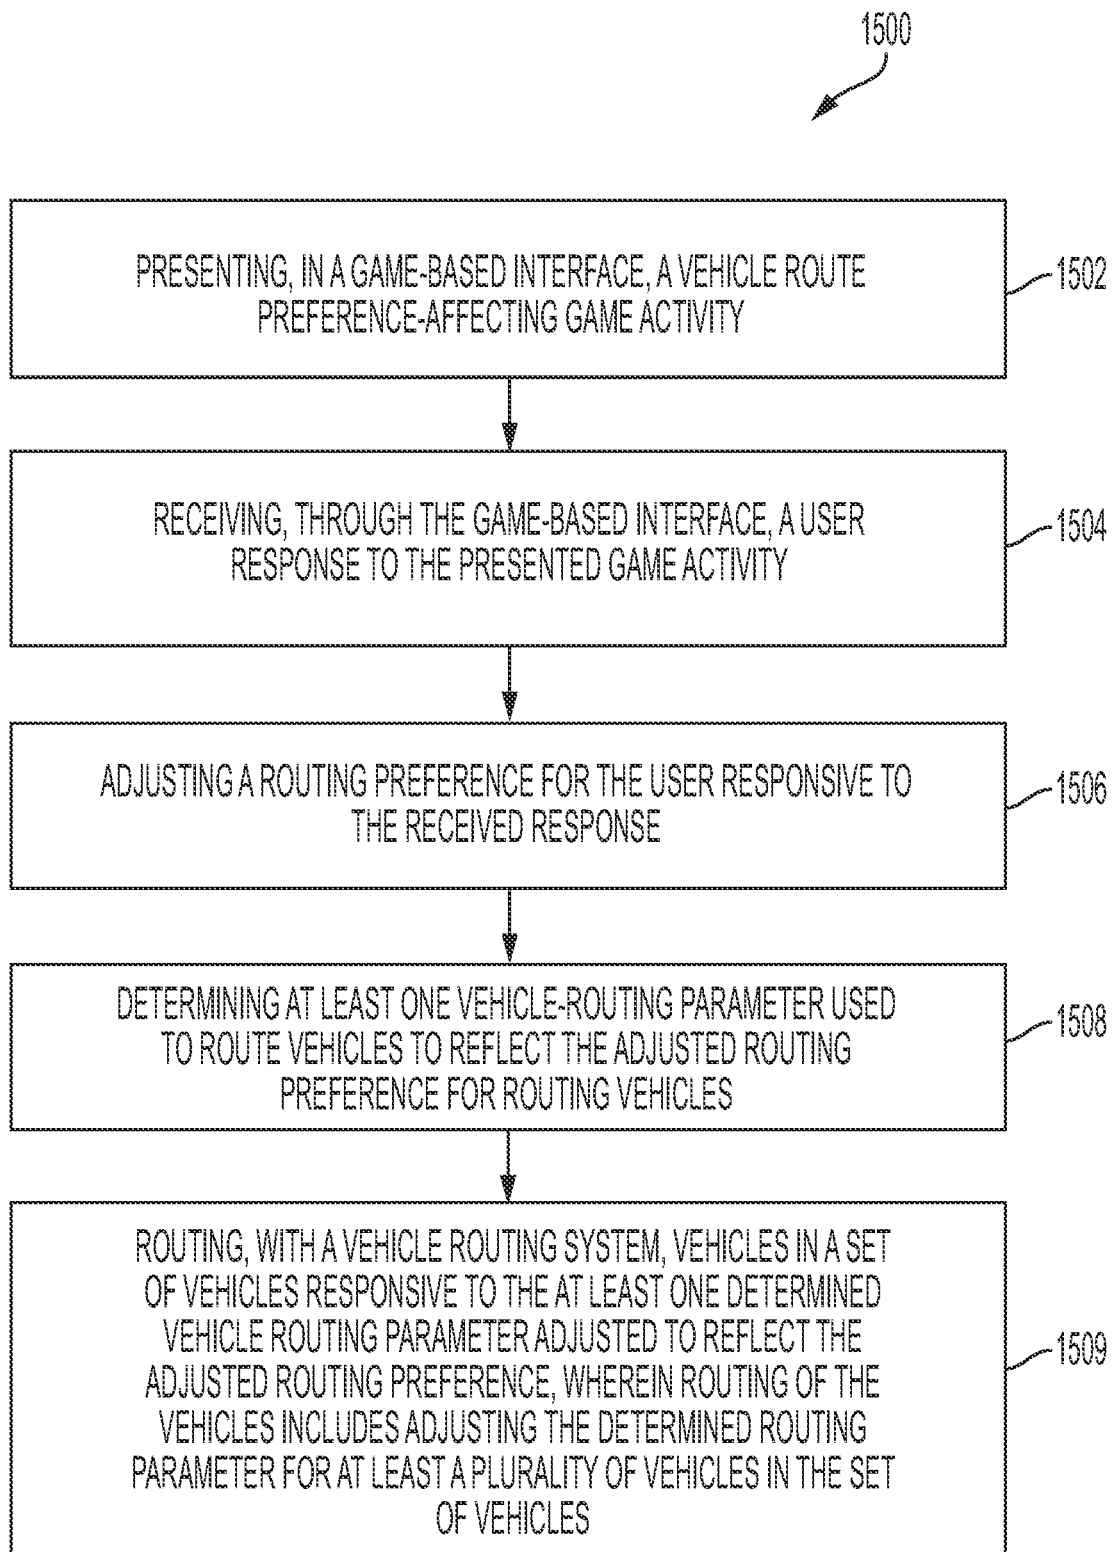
1500

PRESENTING, IN A GAME-BASED INTERFACE, A VEHICLE ROUTE PREFERENCE-AFFECTING GAME ACTIVITY

1502

RECEIVING, THROUGH THE GAME-BASED INTERFACE, A USER RESPONSE TO THE PRESENTED GAME ACTIVITY

1504

ADJUSTING A ROUTING PREFERENCE FOR THE USER RESPONSIVE TO THE RECEIVED RESPONSE

1506

DETERMINING AT LEAST ONE VEHICLE-ROUTING PARAMETER USED TO ROUTE VEHICLES TO REFLECT THE ADJUSTED ROUTING PREFERENCE FOR ROUTING VEHICLES

1508

ROUTING, WITH A VEHICLE ROUTING SYSTEM, VEHICLES IN A SET OF VEHICLES RESPONSIVE TO THE AT LEAST ONE DETERMINED VEHICLE ROUTING PARAMETER ADJUSTED TO REFLECT THE ADJUSTED ROUTING PREFERENCE, WHEREIN ROUTING OF THE VEHICLES INCLUDES ADJUSTING THE DETERMINED ROUTING PARAMETER FOR AT LEAST A PLURALITY OF VEHICLES IN THE SET OF VEHICLES

1509